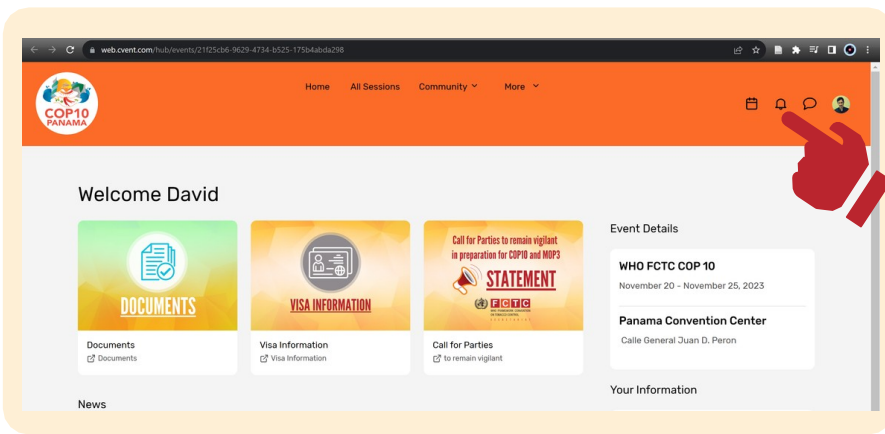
web.cvent.com/hub/events/21f25cb6-9629-4734-b525-175b4abda298

COP10 PANAMA

Home All Sessions Community More

Welcome David

DOCUMENTS

Documents
Documents

VISA INFORMATION

Visa Information
Visa Information

Call for Parties to remain vigilant in preparation for COP10 and MOP3

STATEMENT

FCTC

Call for Parties
to remain vigilant

Event Details

WHO FCTC COP 10
November 20 - November 25, 2023

Panama Convention Center
Calle General Juan D. Peron

Your Information

News